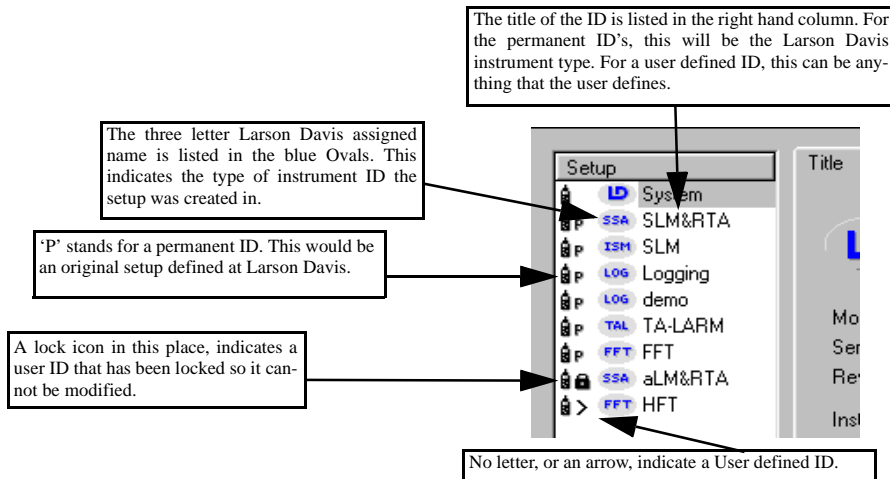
The title of the ID is listed in the right hand column. For the permanent ID's, this will be the Larson Davis instrument type. For a user defined ID, this can be anything that the user defines.

The three letter Larson Davis assigned name is listed in the blue Ovals. This indicates the type of instrument ID the setup was created in.

'P' stands for a permanent ID. This would be an original setup defined at Larson Davis.

A lock icon in this place, indicates a user ID that has been locked so it cannot be modified.

Setup

LD System

P SSA SLM&RTA

P ISM SLM

P LOG Logging

P LOG demo

P TAL TA-LARM

P FFT FFT

SSA aLM&RTA

> FFT HFT

Title

L

Mo

Ser

Rev

Inst

No letter, or an arrow, indicate a User defined ID.